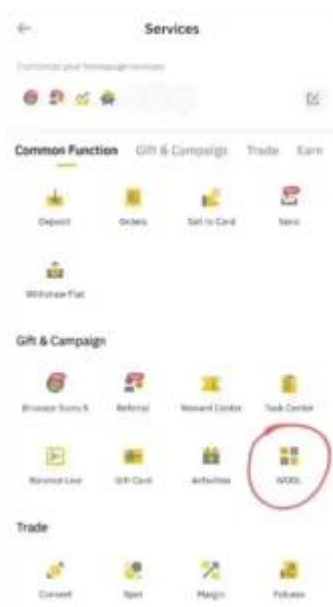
Services

Customize your homepage services

Common Function Gift & Campaign Trade Earn

Deposit Orders Sell to Card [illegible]

Withdraw Fiat

Gift & Campaign

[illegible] Referral Reward Center Task Center

Binance Live Gift Card Activities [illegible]

Trade

Convert Spot Margin Futures